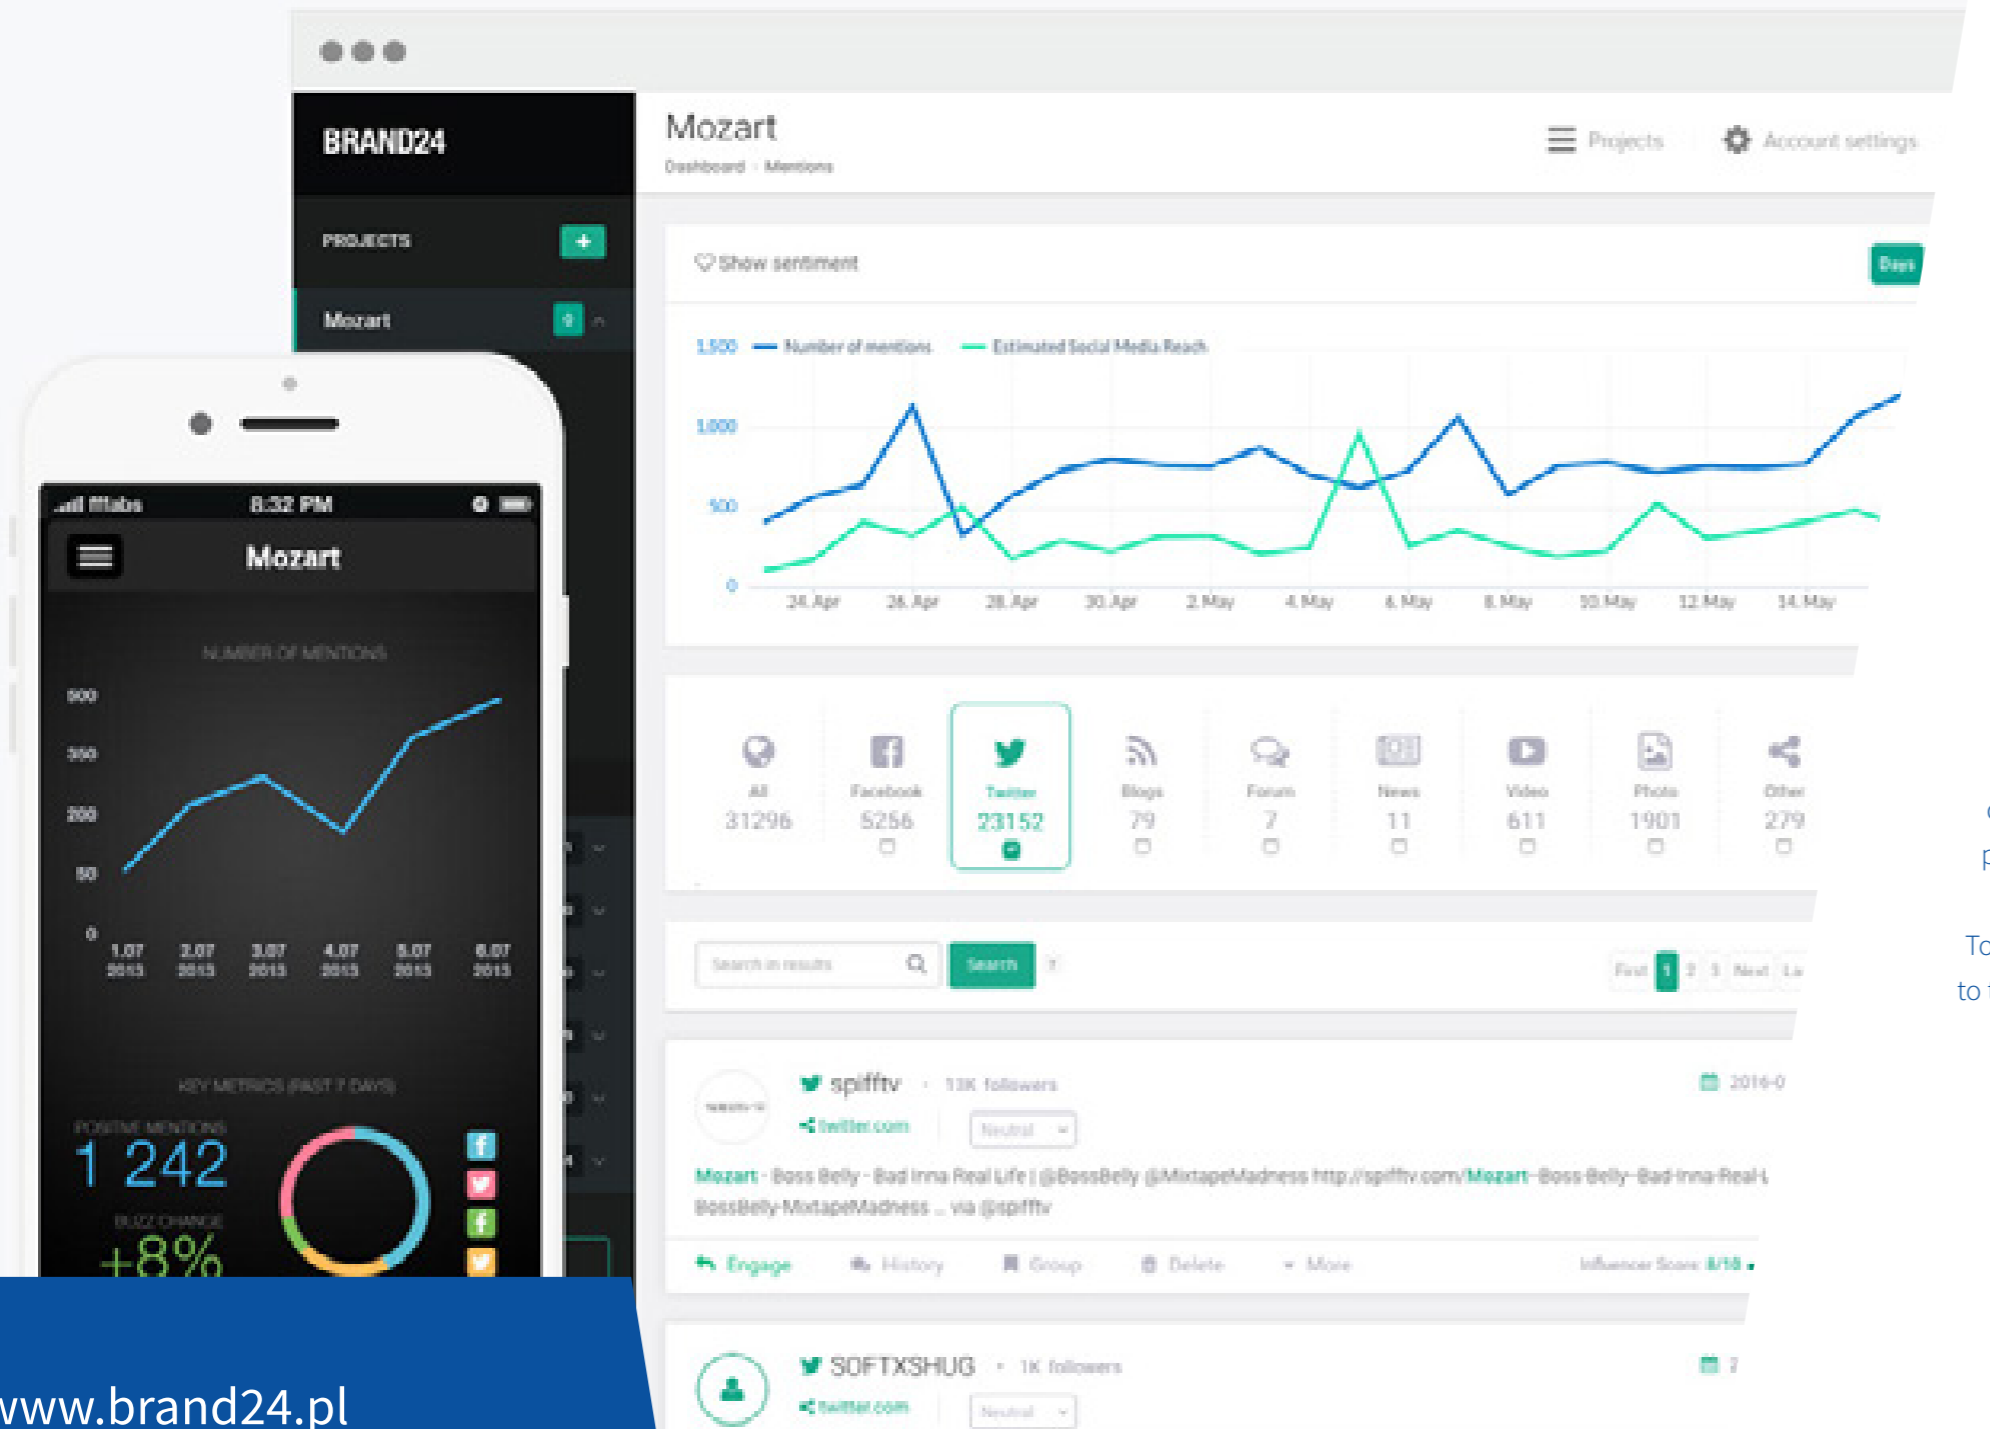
BRAND24

PROJECTS +

Mozart

Mozart
Dashboard · Mentions

Projects
Account settings

Show sentiment
Days

1,500 Number of mentions Estimated Social Media Reach
1,000
500
0
24. Apr 26. Apr 28. Apr 30. Apr 2. May 4. May 6. May 8. May 10. May 12. May 14. May

All 31296
Facebook 5256
Twitter 23152
Blogs 79
Forum 7
News 11
Video 611
Photo 1901
Other 279

Search in results
Search
First 1 2 3 Next La

spifftv · 13K followers
twitter.com
Neutral
2016-0
Mozart - Boss Belly - Bad Inna Real Life | @BossBelly @MixtapeMadness http://spifftv.com/Mozart-Boss-Belly-Bad-Inna-Real-L BossBelly-MixtapeMadness .. via @spifftv
Engage History Group Delete More Influencer Score: 8/10

SOFTXSHUG · 1K followers
twitter.com
Neutral

fflabs 8:32 PM
Mozart
NUMBER OF MENTIONS
500
350
200
50
0
1.07 2015 2.07 2015 3.07 2015 4.07 2015 5.07 2015 6.07 2015
KEY METRICS (PAST 7 DAYS)
POSITIVE MENTIONS
1 242
BUZZ CHANGE
+8%

www.brand24.pl

To
to